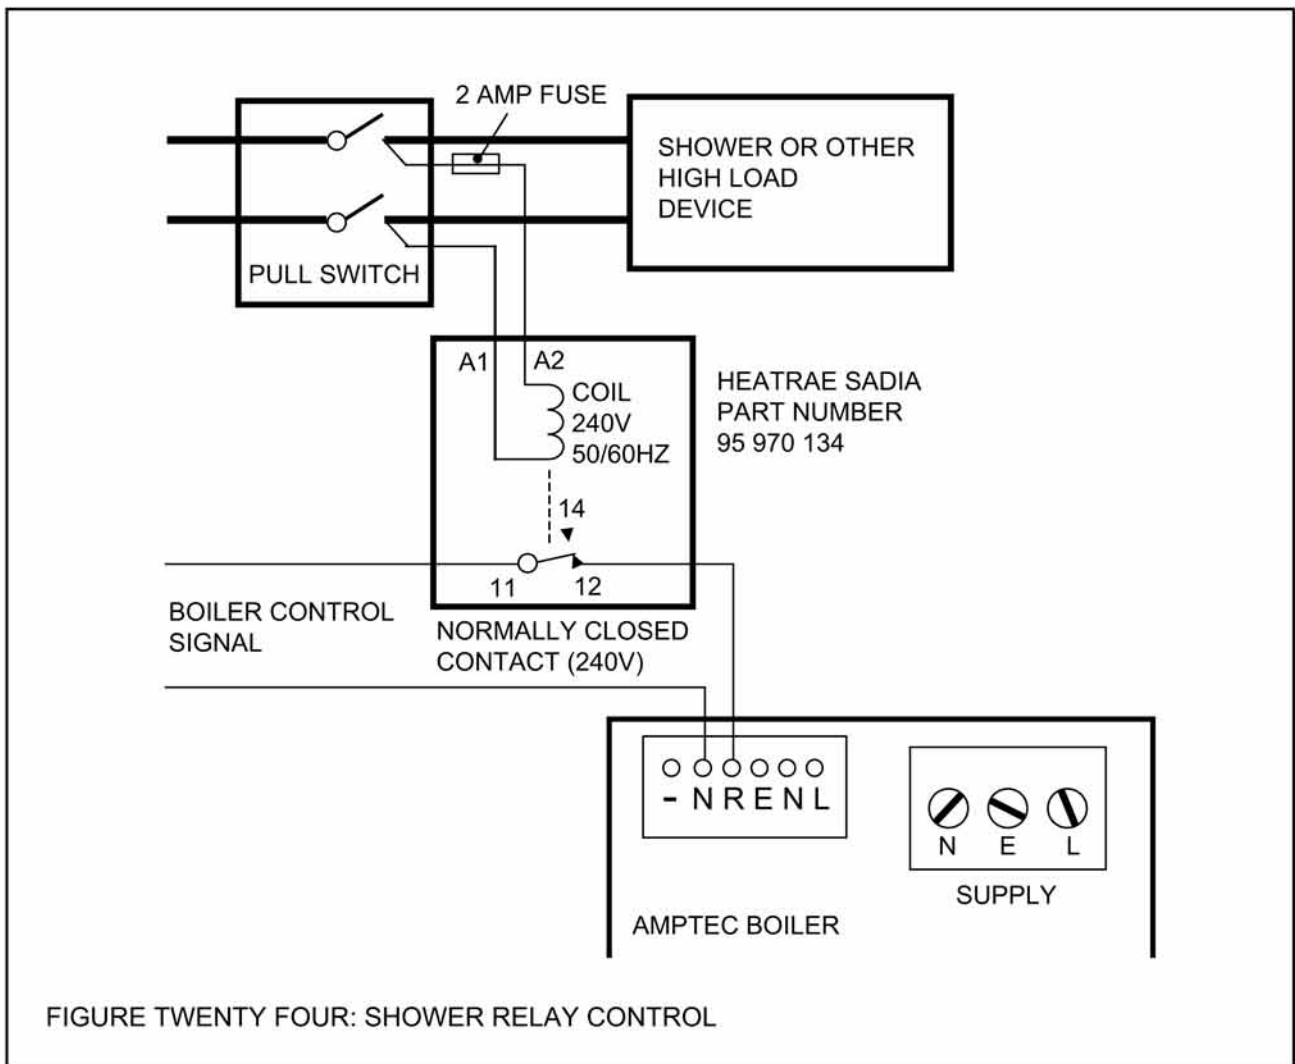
2 AMP FUSE

SHOWER OR OTHER HIGH LOAD DEVICE

PULL SWITCH

A1

A2

COIL 240V 50/60HZ

HEATRAE SADIA PART NUMBER 95 970 134

14

11

12

BOILER CONTROL SIGNAL

NORMALLY CLOSED CONTACT (240V)

- N R E N L

N E L

SUPPLY

AMPTEC BOILER

FIGURE TWENTY FOUR: SHOWER RELAY CONTROL